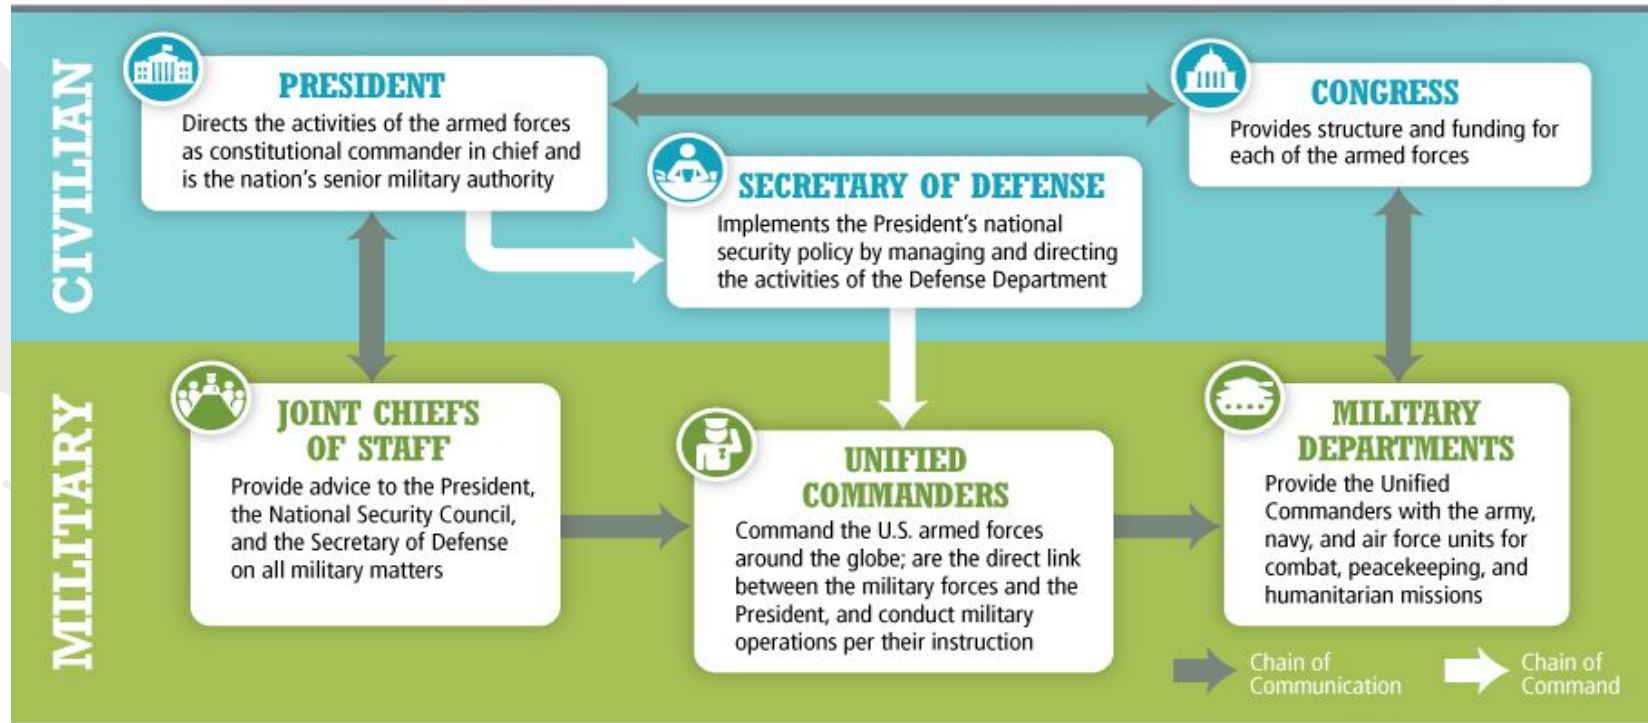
CIVILIAN

PRESIDENT
Directs the activities of the armed forces as constitutional commander in chief and is the nation's senior military authority

CONGRESS
Provides structure and funding for each of the armed forces

SECRETARY OF DEFENSE
Implements the President's national security policy by managing and directing the activities of the Defense Department

MILITARY

JOINT CHIEFS OF STAFF
Provide advice to the President, the National Security Council, and the Secretary of Defense on all military matters

UNIFIED COMMANDERS
Command the U.S. armed forces around the globe; are the direct link between the military forces and the President, and conduct military operations per their instruction

MILITARY DEPARTMENTS
Provide the Unified Commanders with the army, navy, and air force units for combat, peacekeeping, and humanitarian missions

Chain of Communication

Chain of Command